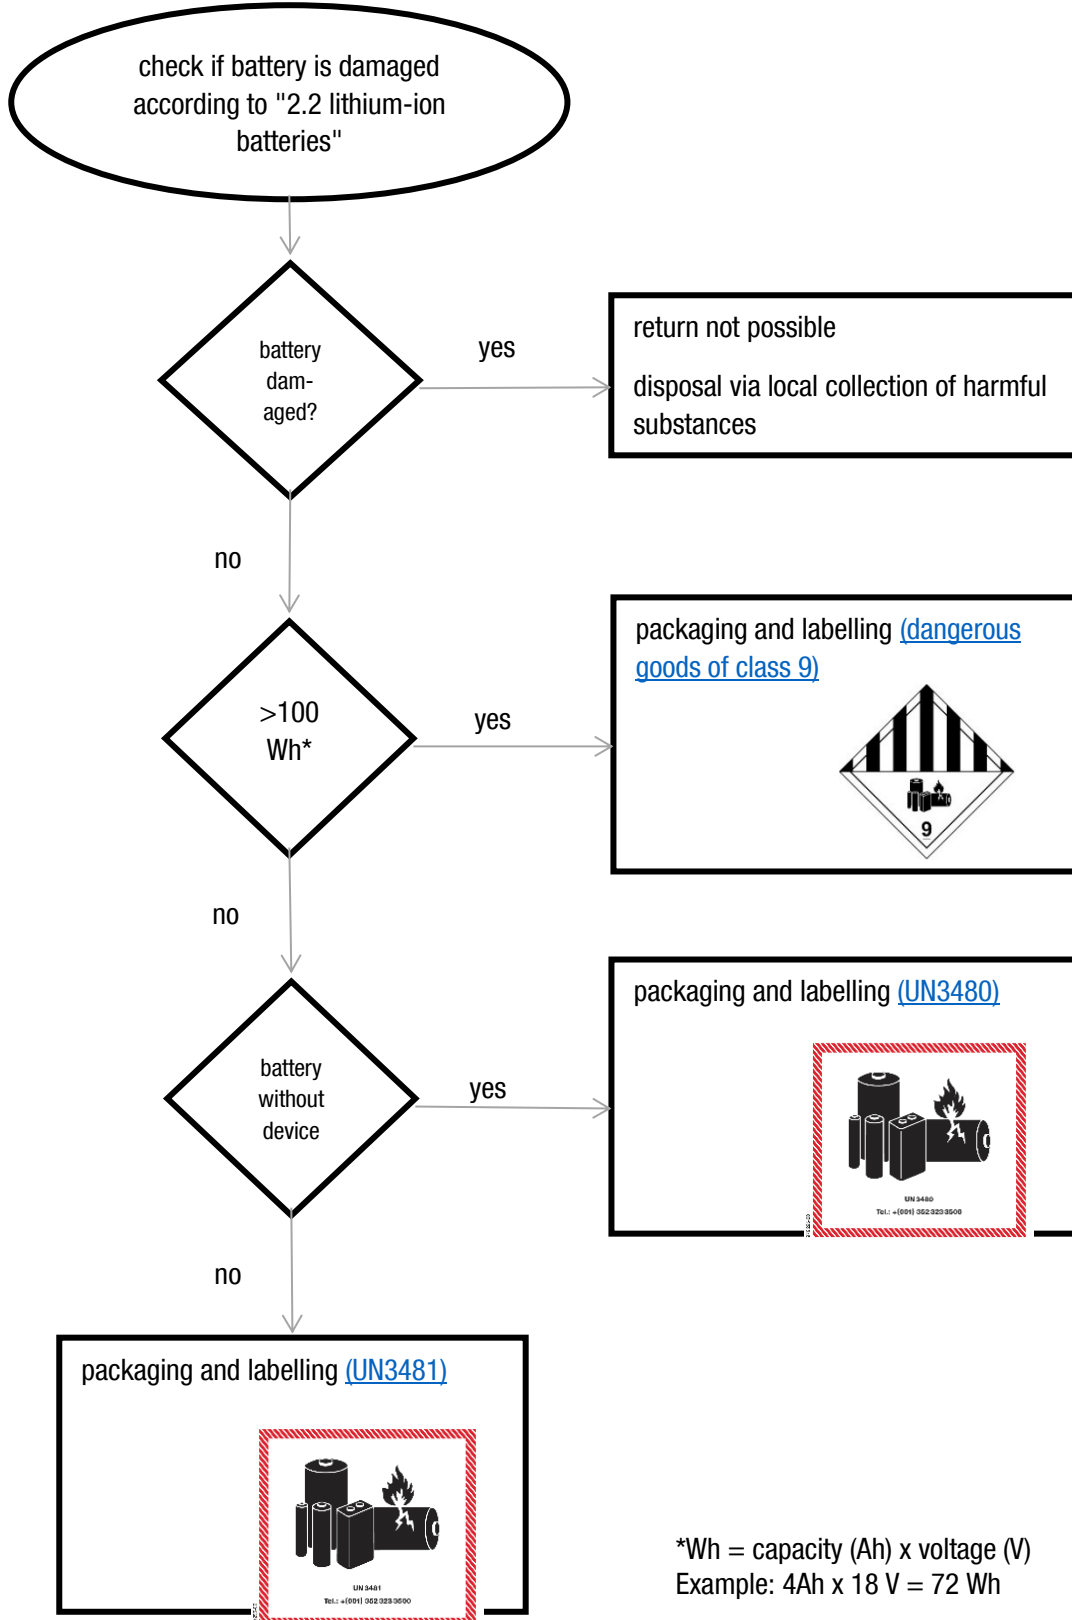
check if battery is damaged according to "2.2 lithium-ion batteries"

battery dam-aged?

yes

return not possible

disposal via local collection of harmful substances

no

>100 Wh*

yes

packaging and labelling (dangerous goods of class 9)

9

no

battery without device

yes

packaging and labelling (UN3480)

UN 3480
Tel.: +(001) 3523233500

no

packaging and labelling (UN3481)

UN 3481
Tel.: +(001) 3523233500

*Wh = capacity (Ah) x voltage (V)
Example: 4Ah x 18 V = 72 Wh